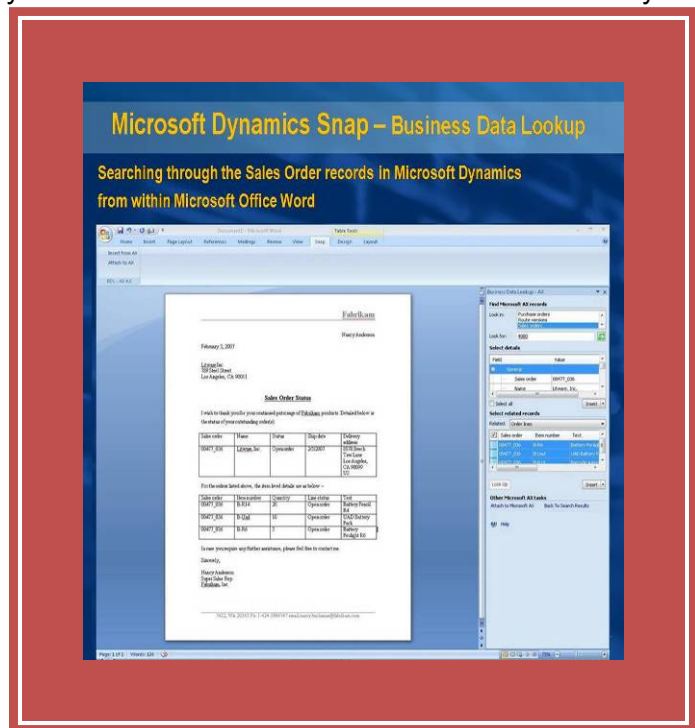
Microsoft Dynamics Snap – Business Data Lookup

Searching through the Sales Order records in Microsoft Dynamics from within Microsoft Office Word

Home Insert Page Layout References Mailings Review View Snap Design Layout

Fabrikam

Nancy Anderson

February 5, 2007

Sales Order Status

| Sales order | Name | Status | Ship date | Delivery address |
|---|---|---|---|---|
| 00477_036 | Litware, Inc. | Open order | 2/5/2007 | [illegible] |

| Sales order | Item number | Quantity | Line status | Text |
|---|---|---|---|---|
| 00477_036 | B-R14 | 20 | Open order | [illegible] |
| 00477_036 | B-Qual | 10 | Open order | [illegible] |
| 00477_036 | B-R8 | 5 | Open order | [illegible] |

Sincerely,

Nancy Anderson

Business Data Lookup - AX

Find Microsoft AX records

Look in: Purchase orders Route versions Sales orders

Look for:

Select details

Field Value

General

Sales order 00477_036

Name Litware, Inc.

Select all

Insert

Select related records

Related: Order lines

Sales order Item number Text

Look Up

Other Microsoft AX tasks

Attach to Microsoft AX Back To Search Results

Help

Page: 1 of 1 Words: 126